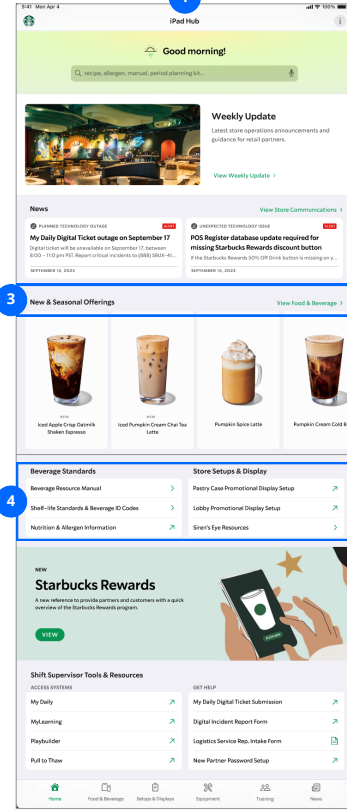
9:41 Mon Apr 4
100%
iPad Hub
i
Good morning!
recipe, allergen, manual, period planning kit...
Weekly Update
Latest store operations announcements and guidance for retail partners.
View Weekly Update >
News
View Store Communications >
PLANNED TECHNOLOGY OUTAGE
ALERT
My Daily Digital Ticket outage on September 17
Digital ticket will be unavailable on September 17, between 8:00 – 11:00 pm PST. Report critical incidents to (888) SBUX-41...
SEPTEMBER 15, 2023
UNEXPECTED TECHNOLOGY ISSUE
ALERT
POS Register database update required for missing Starbucks Rewards discount button
If the Starbucks Rewards 50% Off Drink button is missing on y...
SEPTEMBER 15, 2023
3
New & Seasonal Offerings
View Food & Beverage >
NEW
Iced Apple Crisp Oatmilk Shaken Espresso
NEW
Iced Pumpkin Cream Chai Tea Latte
Pumpkin Spice Latte
Pumpkin Cream Cold B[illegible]
4
Beverage Standards
Beverage Resource Manual
Shelf-life Standards & Beverage ID Codes
Nutrition & Allergen Information
Store Setups & Display
Pastry Case Promotional Display Setup
Lobby Promotional Display Setup
Siren's Eye Resources
NEW
Starbucks Rewards
A new reference to provide partners and customers with a quick overview of the Starbucks Rewards program.
VIEW
Activate
Shift Supervisor Tools & Resources
ACCESS SYSTEMS
My Daily
MyLearning
Playbuilder
Pull to Thaw
GET HELP
My Daily Digital Ticket Submission
Digital Incident Report Form
Logistics Service Rep. Intake Form
New Partner Password Setup
Home
Food & Beverage
Setups & Displays
Equipment
Training
News